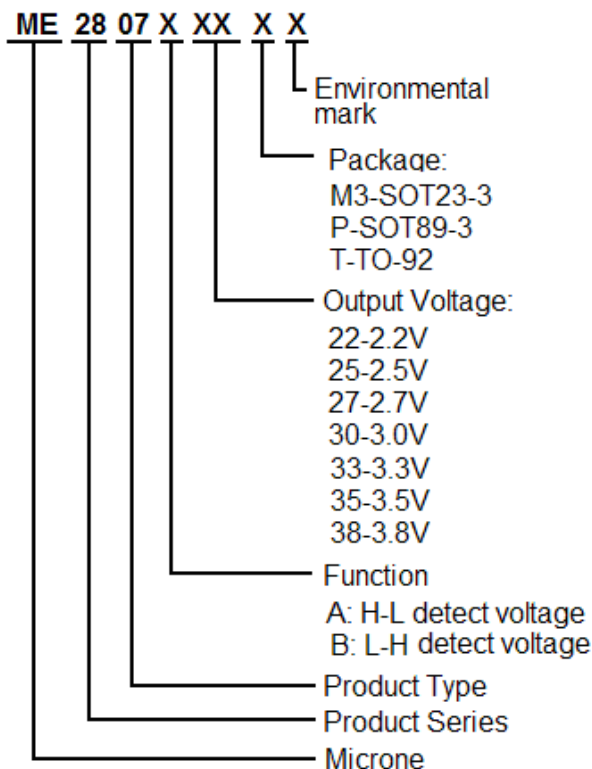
ME 28 07 X XX X X

Environmental mark

Package:
M3-SOT23-3
P-SOT89-3
T-TO-92

Output Voltage:
22-2.2V
25-2.5V
27-2.7V
30-3.0V
33-3.3V
35-3.5V
38-3.8V

Function
A: H-L detect voltage
B: L-H detect voltage

Product Type

Product Series

Microne